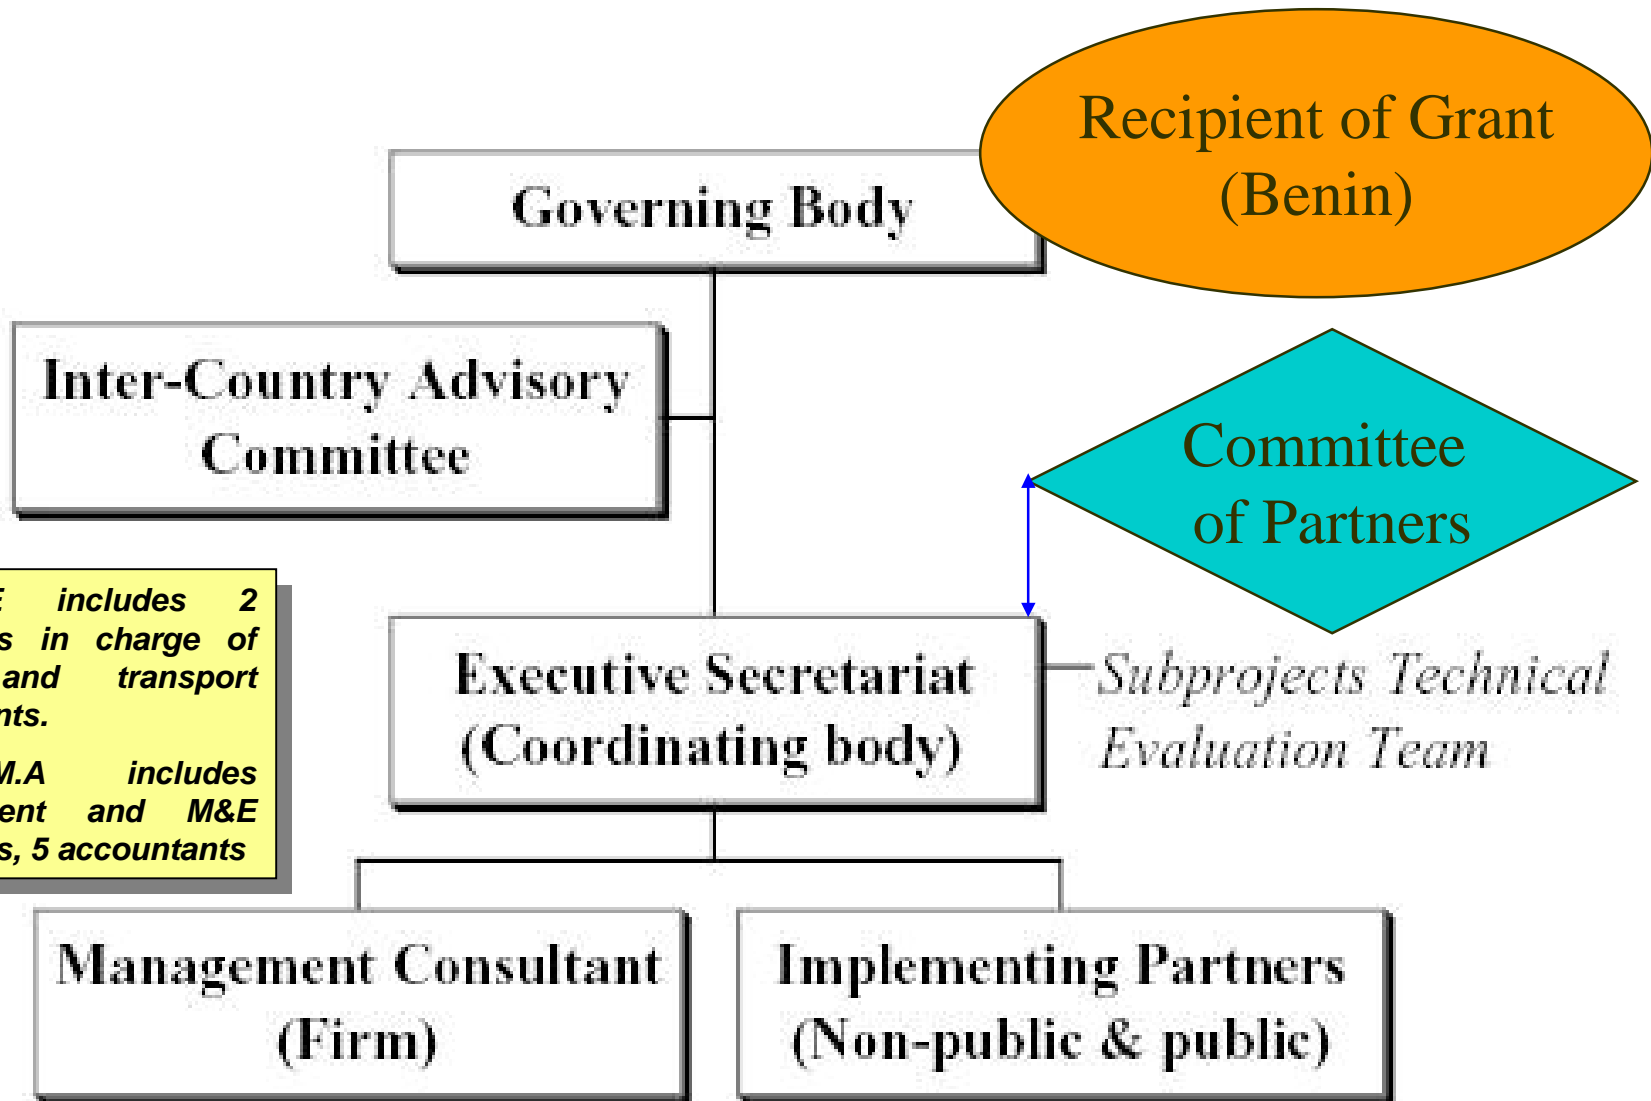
Recipient of Grant (Benin)

Governing Body

Inter-Country Advisory Committee

Committee of Partners

E includes 2 s in charge of and transport nts.

M.A includes ent and M&E s, 5 accountants

Executive Secretariat (Coordinating body)

Subprojects Technical Evaluation Team

Management Consultant (Firm)

Implementing Partners (Non-public & public)